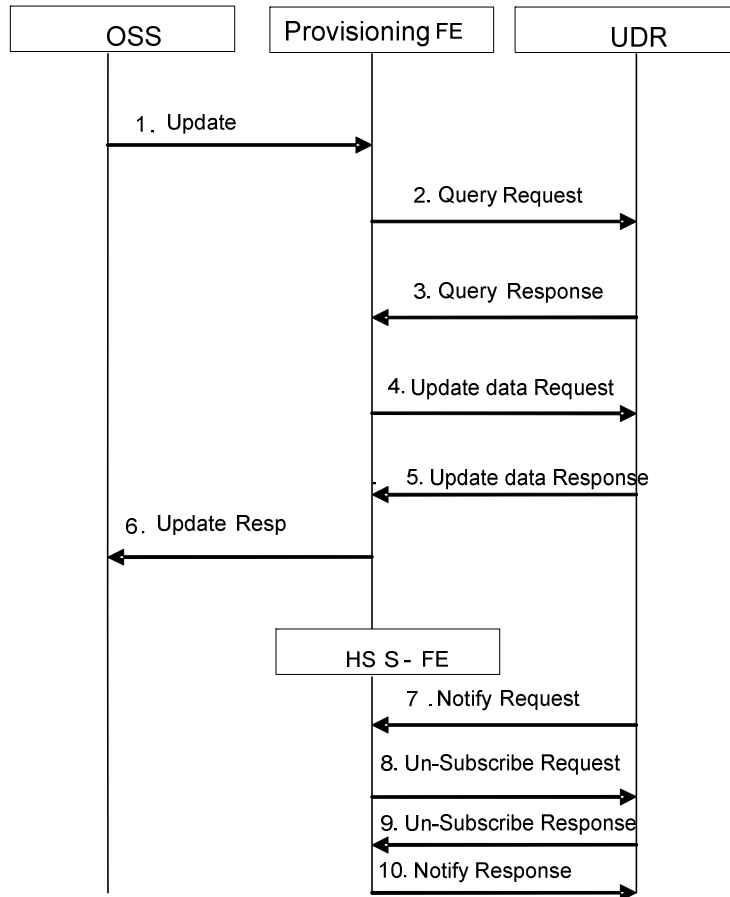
OSS

Provisioning FE

UDR

1. Update

2. Query Request

3. Query Response

4. Update data Request

5. Update data Response

6. Update Resp

HS S- FE

7 . Notify Request

8. Un-Subscribe Request

9. Un-Subscribe Response

10. Notify Response